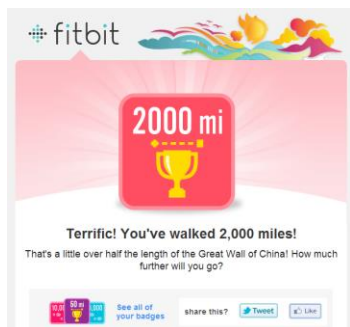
fitbit

2000 mi

Terrific! You've walked 2,000 miles!

That's a little over half the length of the Great Wall of China! How much further will you go?

50 mi

See all of your badges

share this?

Tweet

Like